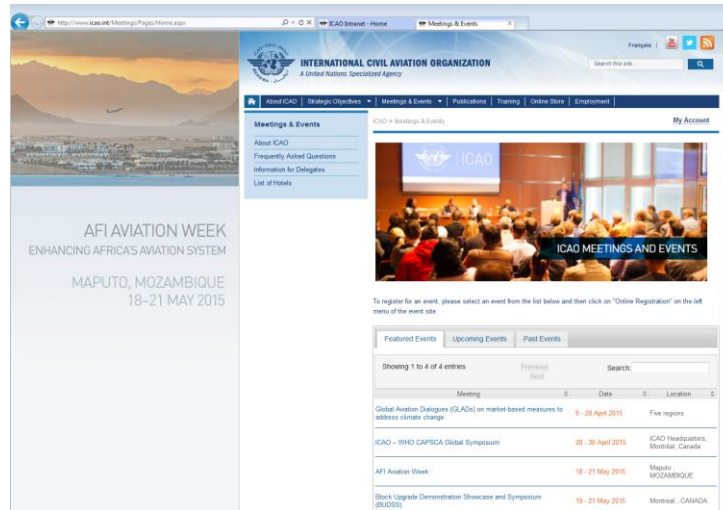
http://www.icao.int/Meetings/Pages/Home.aspx

ICAO Intranet - Home

Meetings & Events

Français

INTERNATIONAL CIVIL AVIATION ORGANIZATION
A United Nations Specialized Agency

Search this site...

About ICAO | Strategic Objectives | Meetings & Events | Publications | Training | Online Store | Employment

AFI AVIATION WEEK
ENHANCING AFRICA'S AVIATION SYSTEM

MAPUTO, MOZAMBIQUE
18–21 MAY 2015

Meetings & Events

About ICAO
Frequently Asked Questions
Information for Delegates
List of Hotels

ICAO > Meetings & Events

My Account

ICAO

ICAO MEETINGS AND EVENTS

To register for an event, please select an event from the list below and then click on "Online Registration" on the left menu of the event site.

Featured Events | Upcoming Events | Past Events

Showing 1 to 4 of 4 entries

Previous Next

Search:

| Meeting | Date | Location |
|---|---|---|
| Global Aviation Dialogues (GLADs) on market-based measures to address climate change | 9 - 28 April 2015 | Five regions |
| ICAO – WHO CAPSCA Global Symposium | 28 - 30 April 2015 | ICAO Headquarters, Montréal, Canada |
| AFI Aviation Week | 18 - 21 May 2015 | Maputo, MOZAMBIQUE |
| Block Upgrade Demonstration Showcase and Symposium (BUDSS) | 19 - 21 May 2015 | Montreal, CANADA |